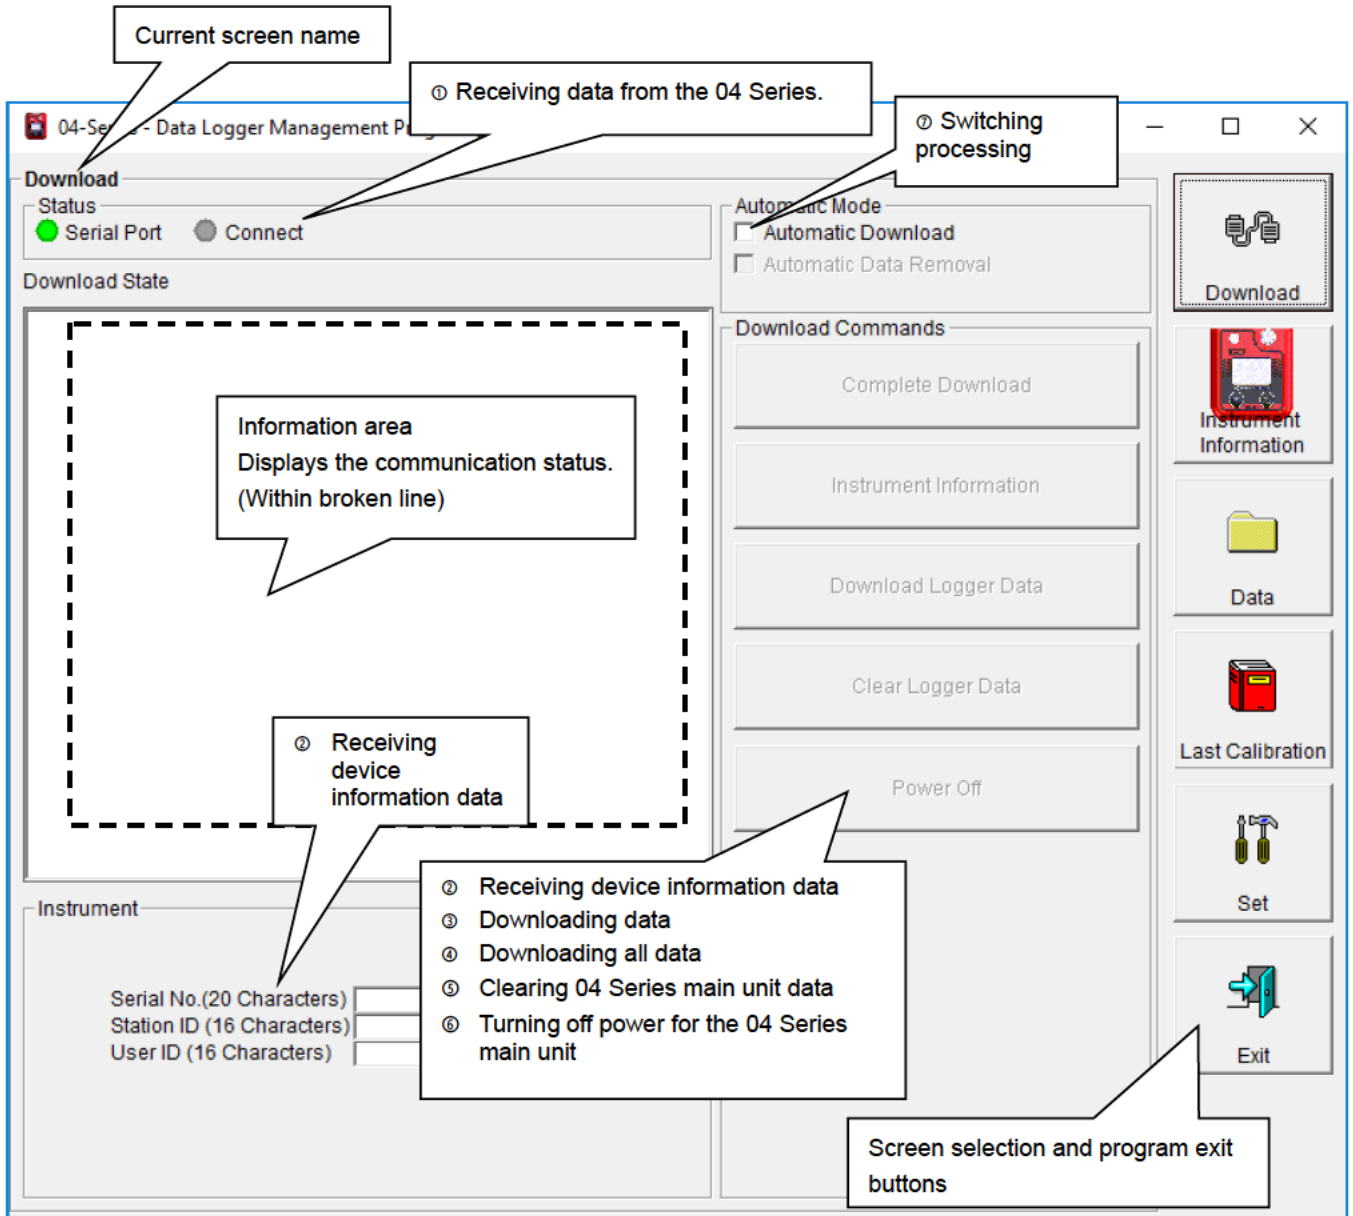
Current screen name

① Receiving data from the 04 Series.

⑦ Switching processing

04-Se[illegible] - Data Logger Management P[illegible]

Download

Status

Serial Port

Connect

Download State

Automatic Mode

Automatic Download

Automatic Data Removal

Download Commands

Complete Download

Instrument Information

Download Logger Data

Clear Logger Data

Power Off

Download

Instrument Information

Data

Last Calibration

Set

Exit

Information area
Displays the communication status.
(Within broken line)

② Receiving device information data

Instrument

Serial No.(20 Characters)

Station ID (16 Characters)

User ID (16 Characters)

② Receiving device information data
③ Downloading data
④ Downloading all data
⑤ Clearing 04 Series main unit data
⑥ Turning off power for the 04 Series main unit

Screen selection and program exit buttons